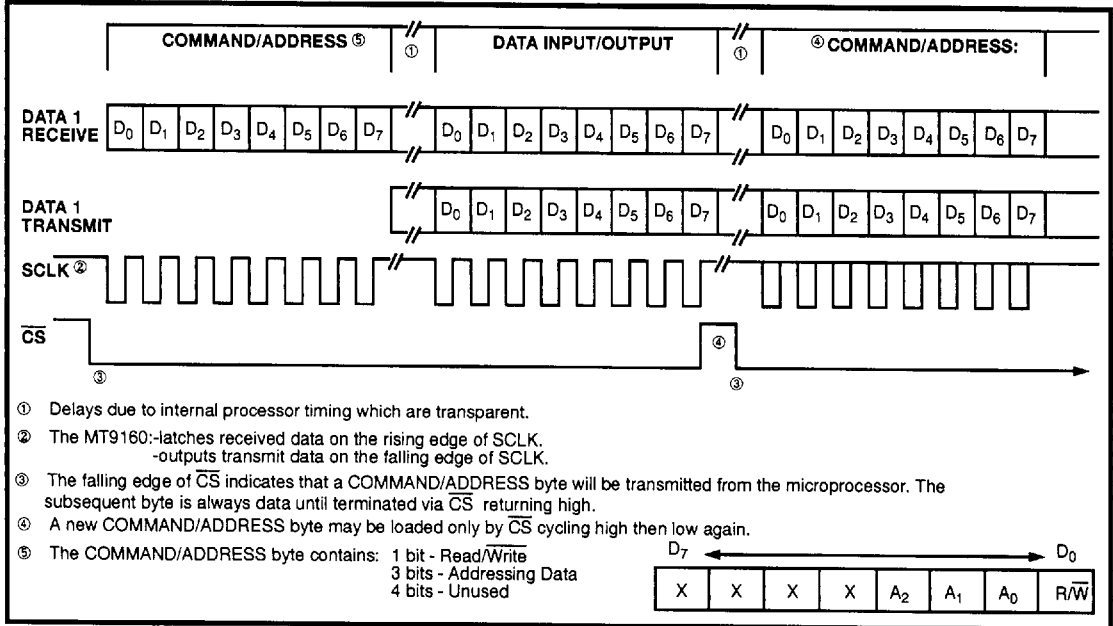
COMMAND/ADDRESS ⑤ ① DATA INPUT/OUTPUT ① ④ COMMAND/ADDRESS:

DATA 1 RECEIVE $D_0$ $D_1$ $D_2$ $D_3$ $D_4$ $D_5$ $D_6$ $D_7$ $D_0$ $D_1$ $D_2$ $D_3$ $D_4$ $D_5$ $D_6$ $D_7$ $D_0$ $D_1$ $D_2$ $D_3$ $D_4$ $D_5$ $D_6$ $D_7$

DATA 1 TRANSMIT $D_0$ $D_1$ $D_2$ $D_3$ $D_4$ $D_5$ $D_6$ $D_7$ $D_0$ $D_1$ $D_2$ $D_3$ $D_4$ $D_5$ $D_6$ $D_7$

SCLK ②

$\overline{CS}$ ③ ④ ③

① Delays due to internal processor timing which are transparent.

② The MT9160:-latches received data on the rising edge of SCLK.
-outputs transmit data on the falling edge of SCLK.

③ The falling edge of $\overline{CS}$ indicates that a COMMAND/ADDRESS byte will be transmitted from the microprocessor. The subsequent byte is always data until terminated via $\overline{CS}$ returning high.

④ A new COMMAND/ADDRESS byte may be loaded only by $\overline{CS}$ cycling high then low again.

⑤ The COMMAND/ADDRESS byte contains: 1 bit - Read/$\overline{Write}$
3 bits - Addressing Data
4 bits - Unused

$D_7$ $D_0$

| X | X | X | X | $A_2$ | $A_1$ | $A_0$ | R/$\overline{W}$ |
|---|---|---|---|---|---|---|---|